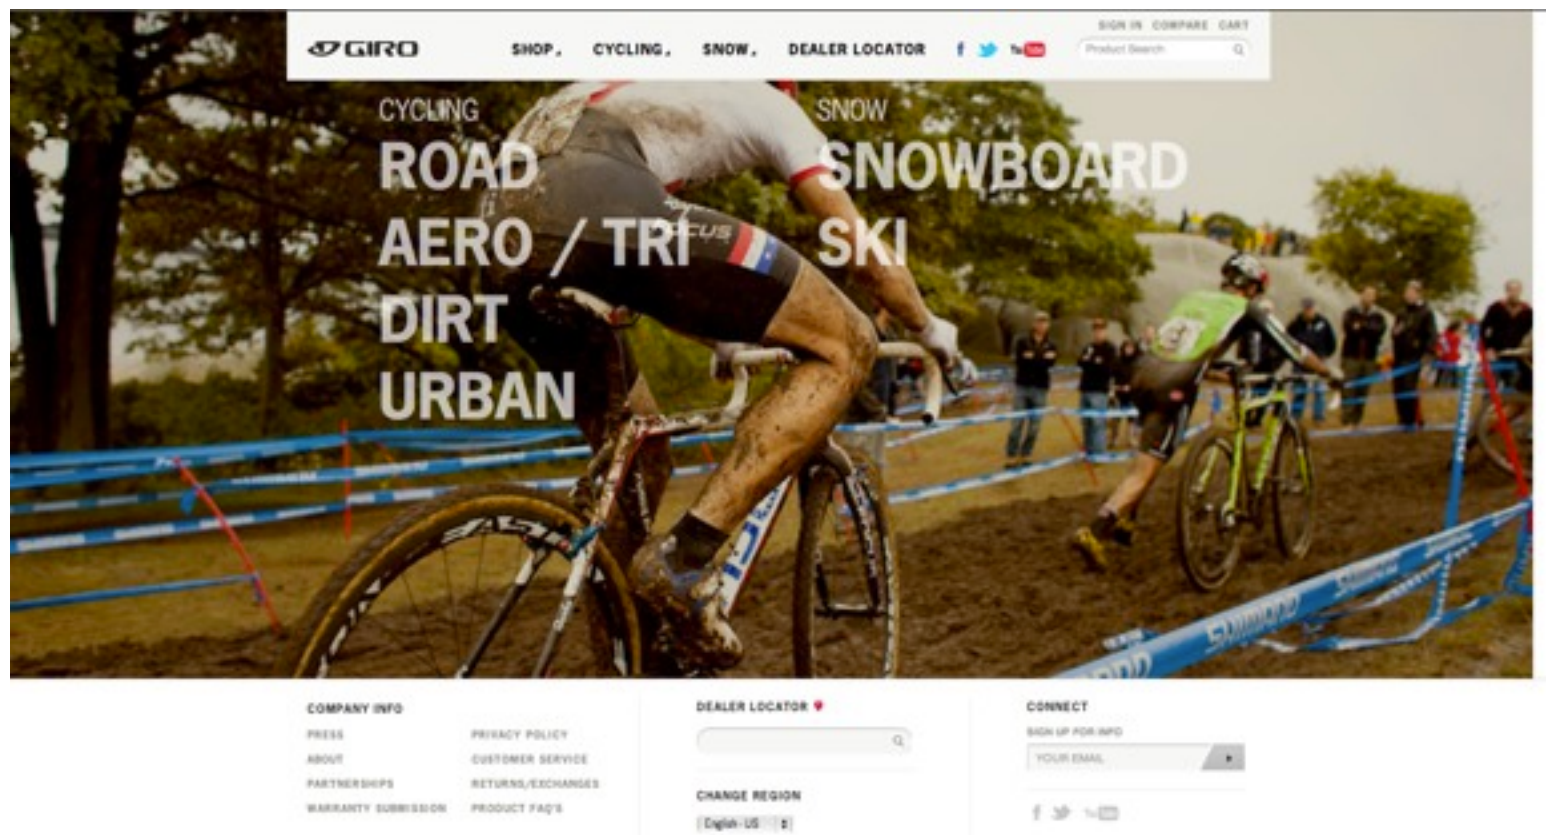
GIRO

SHOP, CYCLING, SNOW, DEALER LOCATOR

SIGN IN COMPARE CART

Product Search

CYCLING
ROAD
AERO / TRI
DIRT
URBAN

SNOW
SNOWBOARD
SKI

COMPANY INFO
PRESS
ABOUT
PARTNERSHIPS
WARRANTY SUBMISSION
PRIVACY POLICY
CUSTOMER SERVICE
RETURNS/EXCHANGES
PRODUCT FAQ'S

DEALER LOCATOR

CHANGE REGION
English - US

CONNECT
SIGN UP FOR INFO
YOUR EMAIL